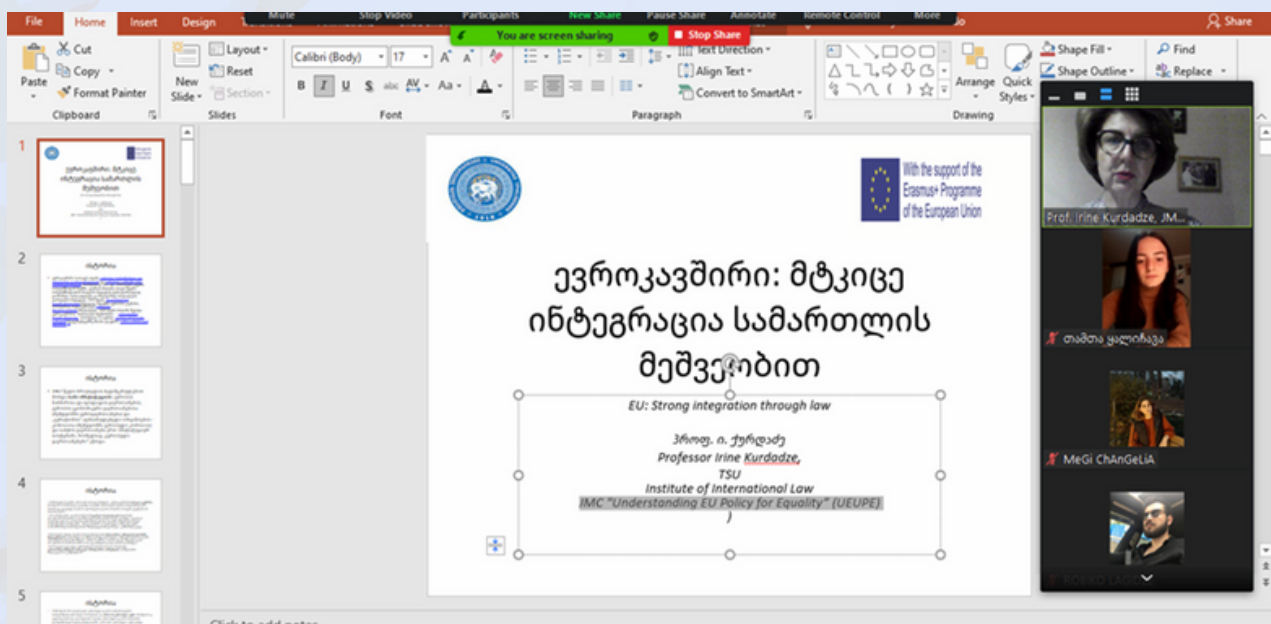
File Home Insert Design Mute Stop Video Participants New Share Pause Share Annotate Remote Control More Share

You are screen sharing Stop Share

Paste Cut Copy Format Painter Clipboard
New Slide Layout Reset Section Slides
Calibri (Body) 17 Font
Text Direction Align Text Convert to SmartArt Paragraph
Arrange Quick Styles Shape Fill Shape Outline Drawing
Find Replace

1 2 3 4 5

With the support of the Erasmus+ Programme of the European Union

ევროკავშირი: მტკიცე ინტეგრაცია სამართლის მეშვეობით

EU: Strong integration through law

პროფ. ი. ქურდაძე
Professor Irine Kurdadze,
TSU
Institute of International Law
IMC "Understanding EU Policy for Equality" (UEUPE)
)

Prof. Irine Kurdadze, JM...
თამთა ყალიჩავა
MeGi ChAnGeLiA
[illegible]

Click to add notes